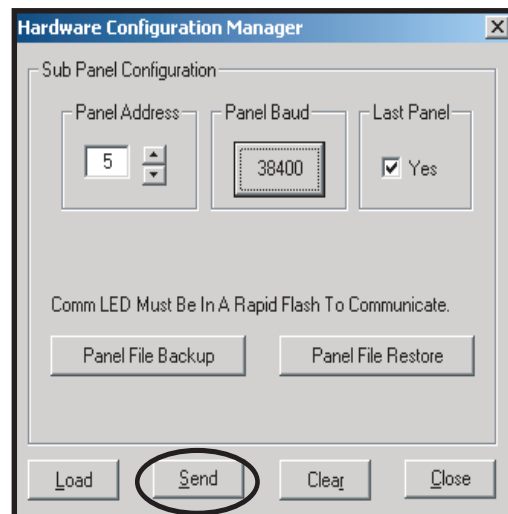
Hardware Configuration Manager
X

Sub Panel Configuration

Panel Address
5

Panel Baud
38400

Last Panel
Yes

Comm LED Must Be In A Rapid Flash To Communicate.

Panel File Backup
Panel File Restore

Load
Send
Clear
Close